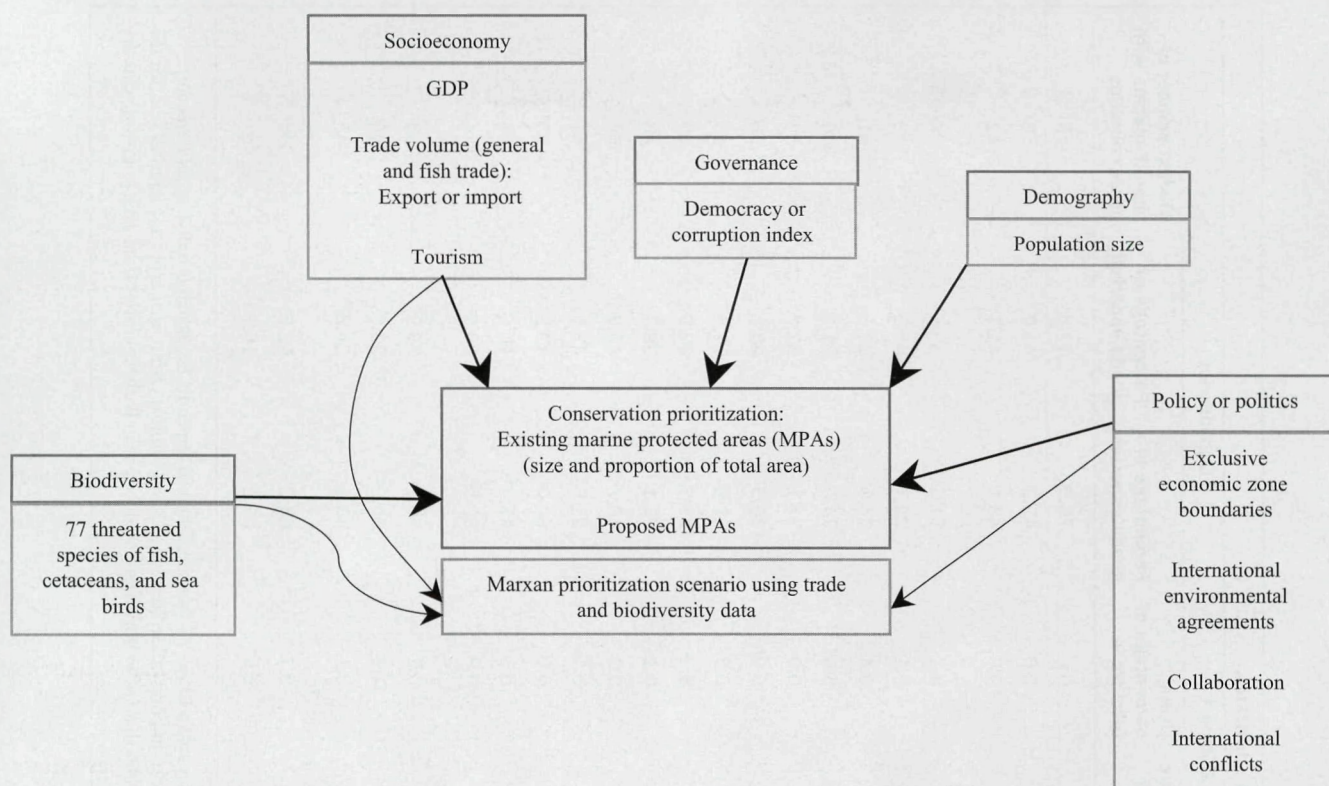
Socioeconomy

GDP

Trade volume (general and fish trade): Export or import

Tourism

Governance

Democracy or corruption index

Demography

Population size

Conservation prioritization: Existing marine protected areas (MPAs) (size and proportion of total area)

Proposed MPAs

Policy or politics

Exclusive economic zone boundaries

International environmental agreements

Collaboration

International conflicts

Biodiversity

77 threatened species of fish, cetaceans, and sea birds

Marxan prioritization scenario using trade and biodiversity data